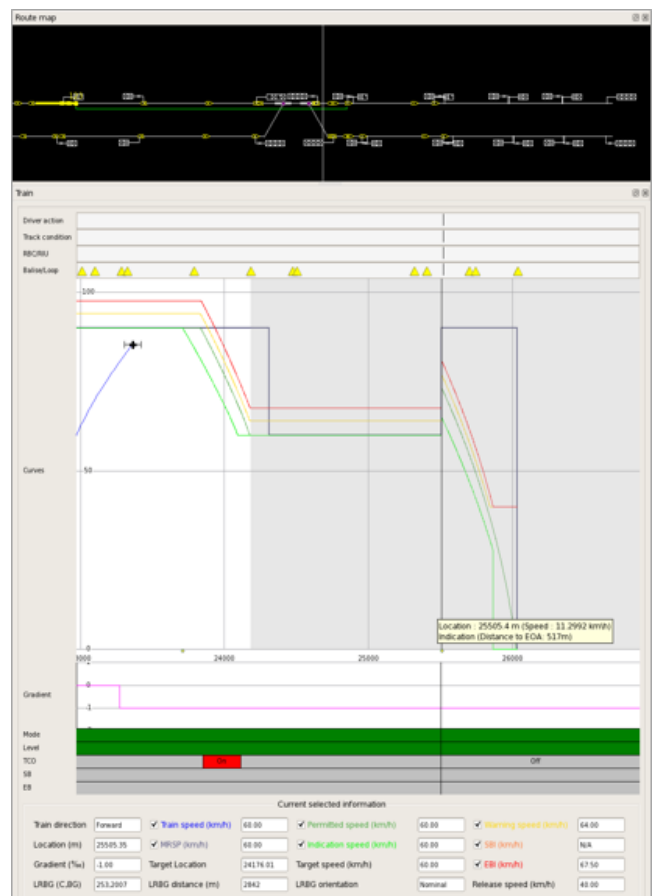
Route map

Train

Driver action
Track condition
RBC/RIU
Balise/Loop

Curves

100
50
0

1000
24000
25000
26000

Location : 25505.4 m (Speed : 11.2992 km/h)
Indication (Distance to EOA: 517m)

Gradient
0
-1

Mode
Level
TCO
SB
EB

On
Off

Current selected information

| Train direction | Forward | ✓ Train speed (km/h) | 60.00 | ✓ Permitted speed (km/h) | 60.00 | ✓ Warning speed (km/h) | 64.00 |
|---|---|---|---|---|---|---|---|
| Location (m) | 25505.35 | ✓ MRSP (km/h) | 60.00 | ✓ Indication speed (km/h) | 60.00 | ✓ SBI (km/h) | N/A |
| Gradient (‰) | -1.00 | Target Location | 24176.01 | Target speed (km/h) | 60.00 | ✓ EBI (km/h) | 67.50 |
| LRBG (C,BG) | 253.2007 | LRBG distance (m) | 2842 | LRBG orientation | Nominal | Release speed (km/h) | 40.00 |